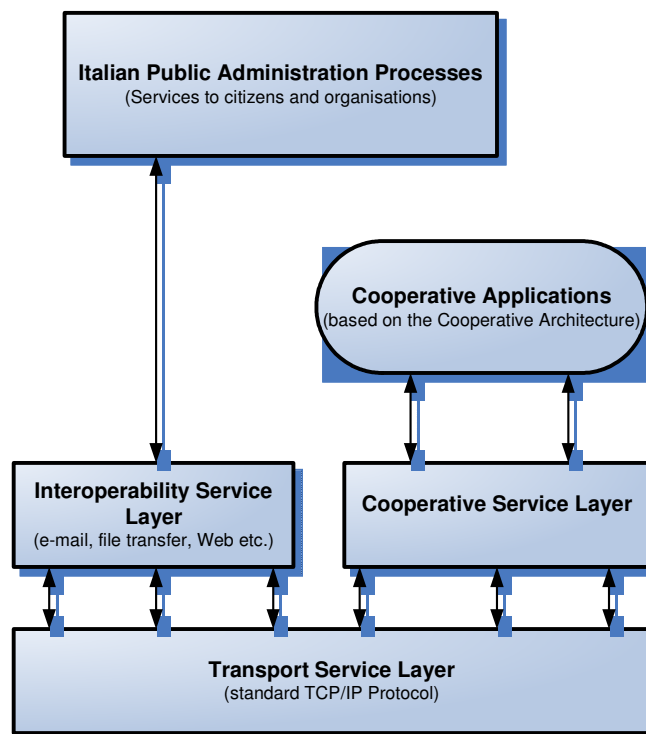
Italian Public Administration Processes
(Services to citizens and organisations)

Cooperative Applications
(based on the Cooperative Architecture)

Interoperability Service Layer
(e-mail, file transfer, Web etc.)

Cooperative Service Layer

Transport Service Layer
(standard TCP/IP Protocol)